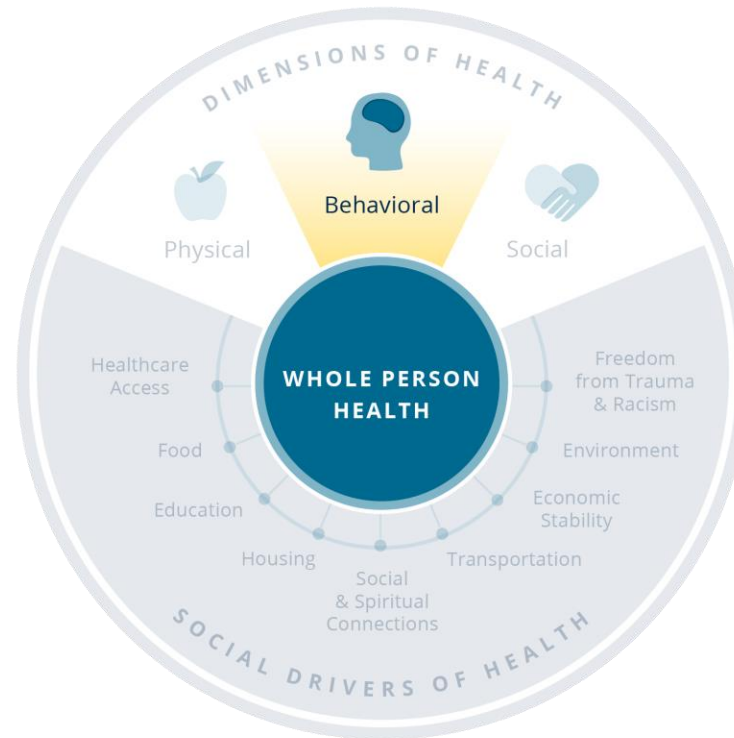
DIMENSIONS OF HEALTH

Physical

Behavioral

Social

WHOLE PERSON HEALTH

Healthcare Access

Food

Education

Housing

Social & Spiritual Connections

Transportation

Economic Stability

Environment

Freedom from Trauma & Racism

SOCIAL DRIVERS OF HEALTH